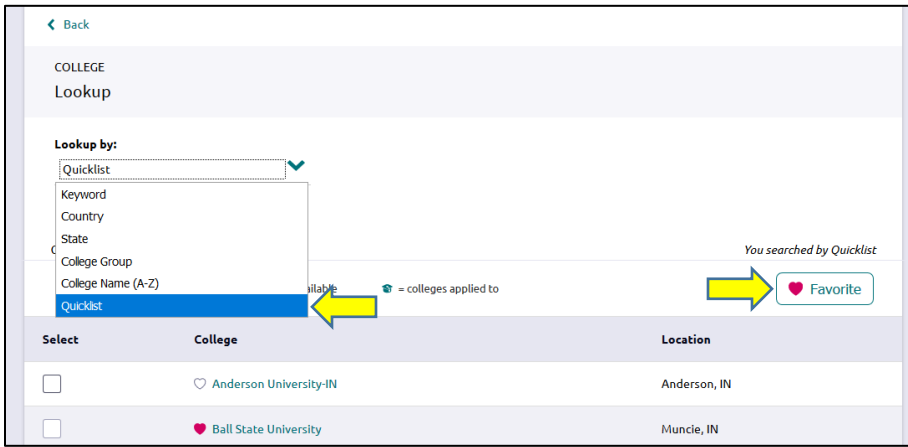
Back

COLLEGE
Lookup

Lookup by:
Quicklist
Keyword
Country
State
College Group
College Name (A-Z)
Quicklist

C

You searched by Quicklist

ailable = colleges applied to

Favorite

| Select | College | Location |
|---|---|---|
| | Anderson University-IN | Anderson, IN |
| | Ball State University | Muncie, IN |